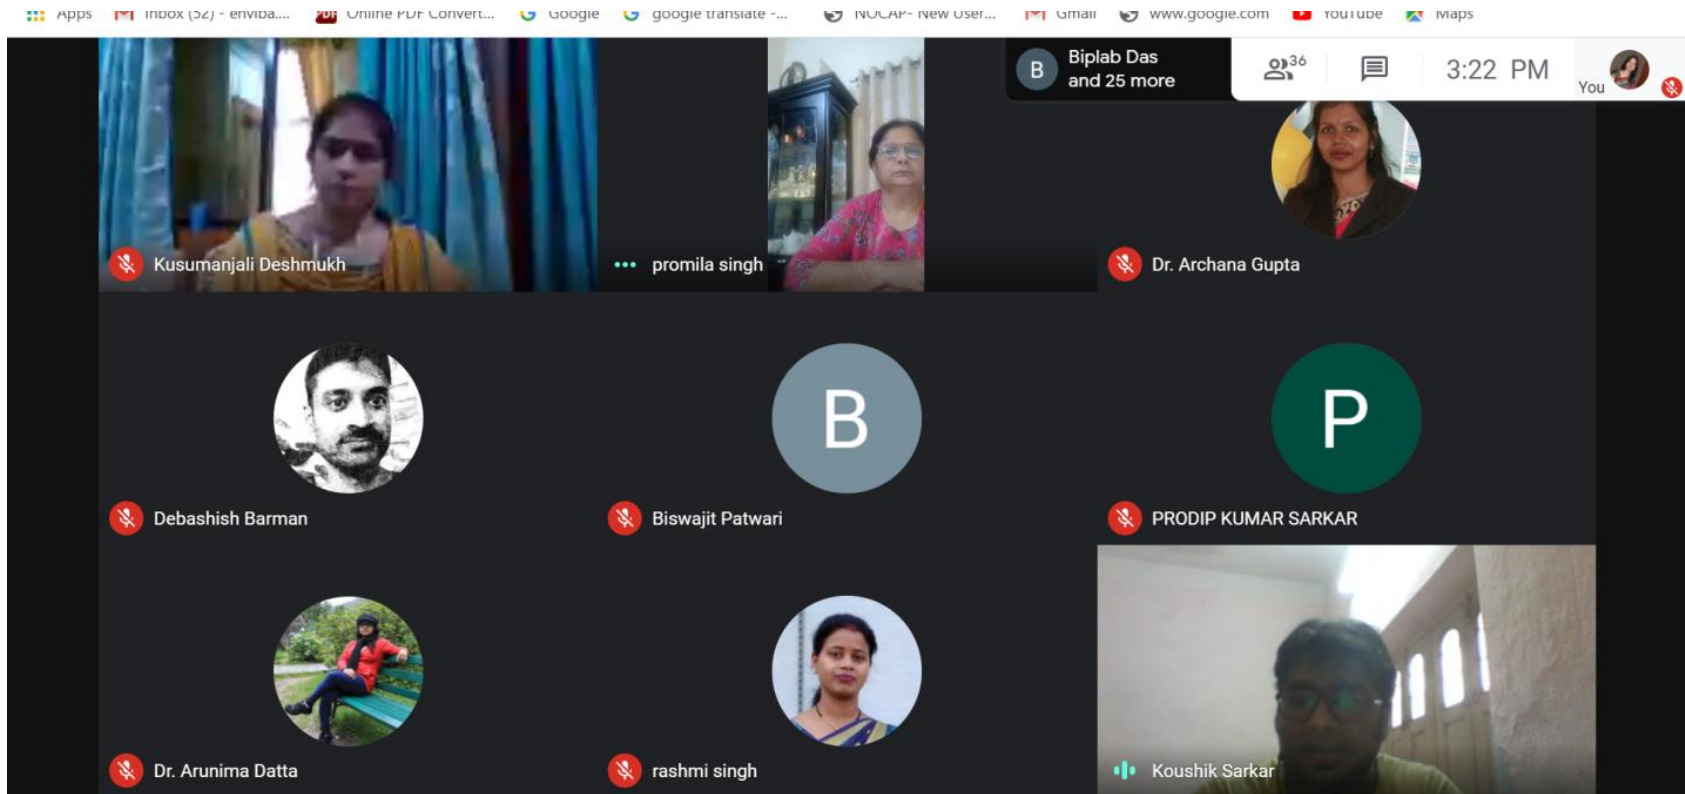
Apps Inbox (52) - enviba.... Online PDF Convert... Google google translate -... NOCAP- New User... Gmail www.google.com YouTube Maps

B Biplab Das and 25 more

36

3:22 PM

You

Kusumanjali Deshmukh

promila singh

Dr. Archana Gupta

Debashish Barman

B

Biswajit Patwari

P

PRODIP KUMAR SARKAR

Dr. Arunima Datta

rashmi singh

Koushik Sarkar